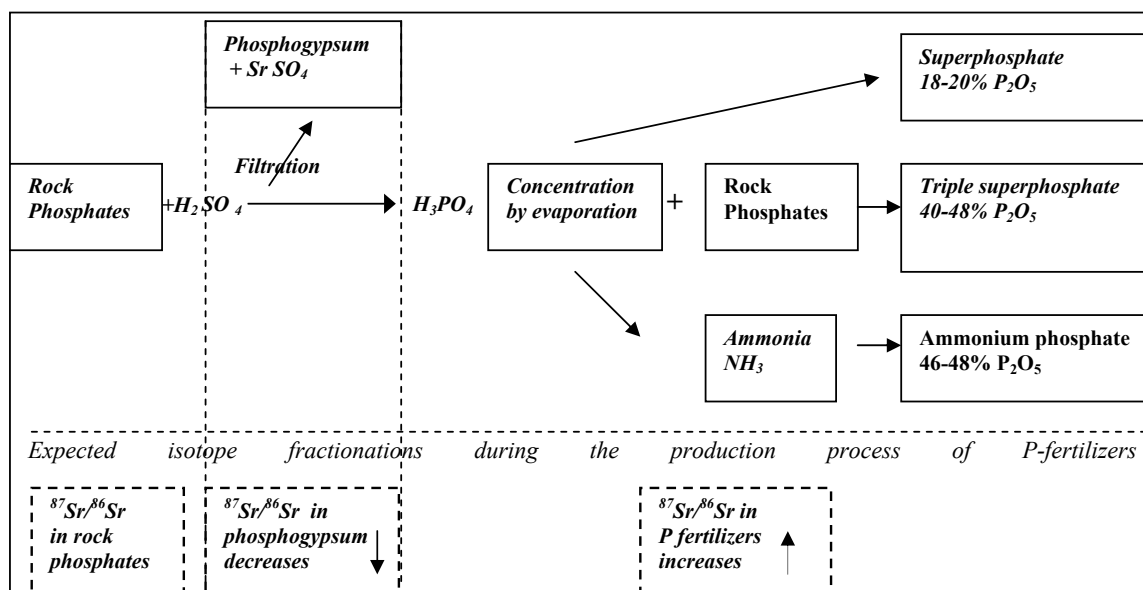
Phosphogypsum + Sr $SO_4$

Superphosphate 18-20% $P_2O_5$

Filtration

Rock Phosphates

+$H_2SO_4$

$H_3PO_4$

Concentration by evaporation

+

Rock Phosphates

Triple superphosphate 40-48% $P_2O_5$

Ammonia $NH_3$

Ammonium phosphate 46-48% $P_2O_5$

Expected isotope fractionations during the production process of P-fertilizers

$^{87}Sr/^{86}Sr$ in rock phosphates

$^{87}Sr/^{86}Sr$ in phosphogypsum decreases

$^{87}Sr/^{86}Sr$ in P fertilizers increases